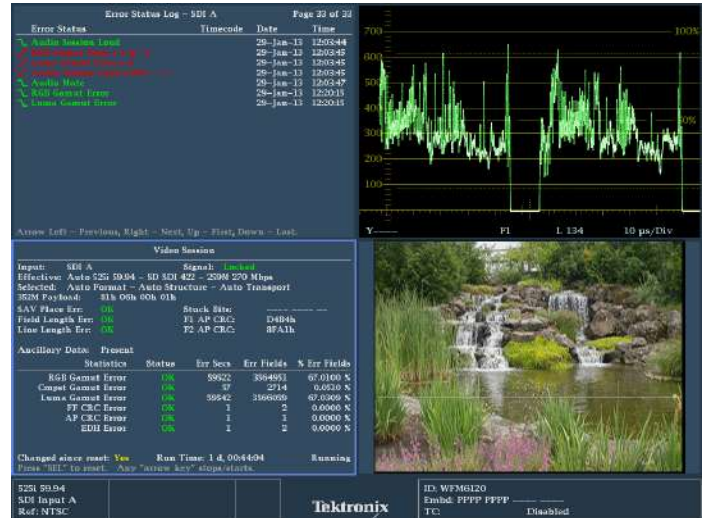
Error Status Log – SDI A
Page 33 of 33

| Error Status | Timecode | Date | Time |
|---|---|---|---|
| Audio Session Lead | | 29-Jan-13 | 12:03:44 |
| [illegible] | | 29-Jan-13 | 12:03:45 |
| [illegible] | | 29-Jan-13 | 12:03:45 |
| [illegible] | | 29-Jan-13 | 12:03:45 |
| Audio Mute | | 29-Jan-13 | 12:03:47 |
| RGB Gamut Error | | 29-Jan-13 | 12:20:15 |
| Luma Gamut Error | | 29-Jan-13 | 12:20:15 |

Arrow Left – Previous, Right – Next, Up – First, Down – Last.

700
600
500
400
300
200
100
100%
0%
Y
F1
L 134
10 µs/Div

Video Session

Input: SDI A
Signal: Locked
Effective: Auto 525i 59.94 – SD SDI 422 – 259M 270 Mbps
Selected: Auto Format – Auto Structure – Auto Transport
352M Payload: 81h 06h 00h 01h
SAV Place Err: OK
Stuck Bits: ---- ---- ----
Field Length Err: OK
F1 AP CRC: D4B4h
Line Length Err: OK
F2 AP CRC: 8FA1h

Ancillary Data: Present

| Statistics | Status | Err Secs | Err Fields | % Err Fields |
|---|---|---|---|---|
| RGB Gamut Error | OK | 59522 | 3564951 | 67.0100 % |
| Cmpst Gamut Error | OK | 57 | 2714 | 0.0520 % |
| Luma Gamut Error | OK | 59542 | 3566059 | 67.0309 % |
| FF CRC Error | OK | 1 | 2 | 0.0000 % |
| AP CRC Error | OK | 1 | 2 | 0.0000 % |
| EDH Error | OK | 1 | 2 | 0.0000 % |

Changed since reset: Yes
Run Time: 1 d, 00:44:04
Running
Press "SEL" to reset. Any "arrow key" stops/starts.

525i 59.94
SDI Input A
Ref: NTSC

Tektronix

ID: WFM6120
Embd: PPPP PPPP ---- ----
TC: Disabled